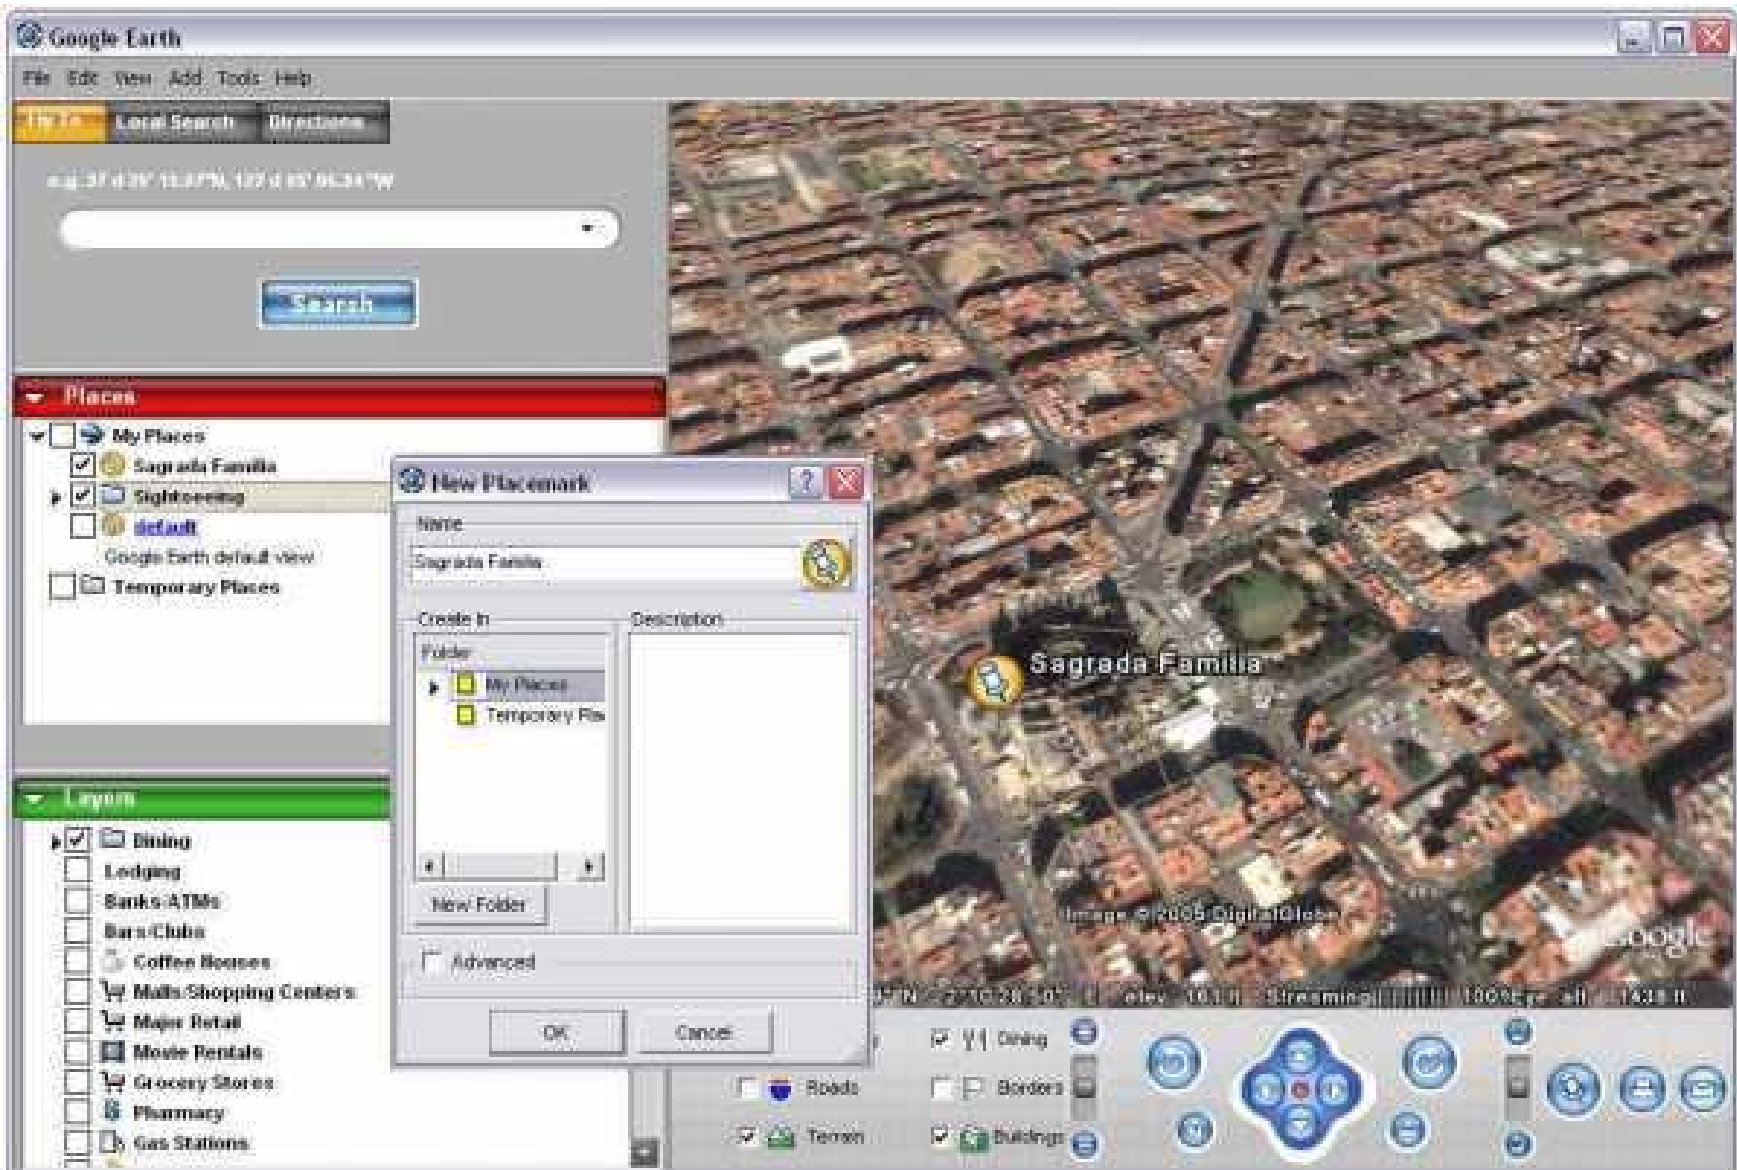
Google Earth

File Edit View Add Tools Help

Fly To Local Search Directions

e.g. 37 d 25' 19.07"N, 122 d 05' 06.24"W

Search

Places

My Places
Sagrada Familia
Sightseeing
default
Google Earth default view
Temporary Places

Layers

Dining
Lodging
Banks/ATMs
Bars/Clubs
Coffee Houses
Malls/Shopping Centers
Major Retail
Movie Rentals
Grocery Stores
Pharmacy
Gas Stations

New Placemark

Name
Sagrada Familia

Create In
Folder
My Places
Temporary Pla

New Folder

Description

Advanced

OK Cancel

Sagrada Familia

Image © 2005 DigitalGlobe

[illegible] N 2°10'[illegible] elev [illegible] Streaming |||||||| 100% eye alt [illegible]

Dining
Roads
Borders
Terrain
Buildings